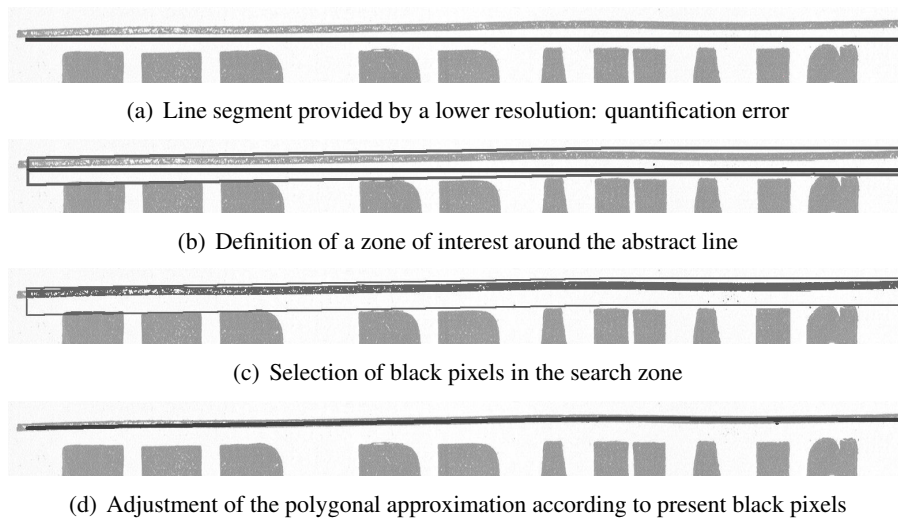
(a) Line segment provided by a lower resolution: quantification error

(b) Definition of a zone of interest around the abstract line

(c) Selection of black pixels in the search zone

(d) Adjustment of the polygonal approximation according to present black pixels